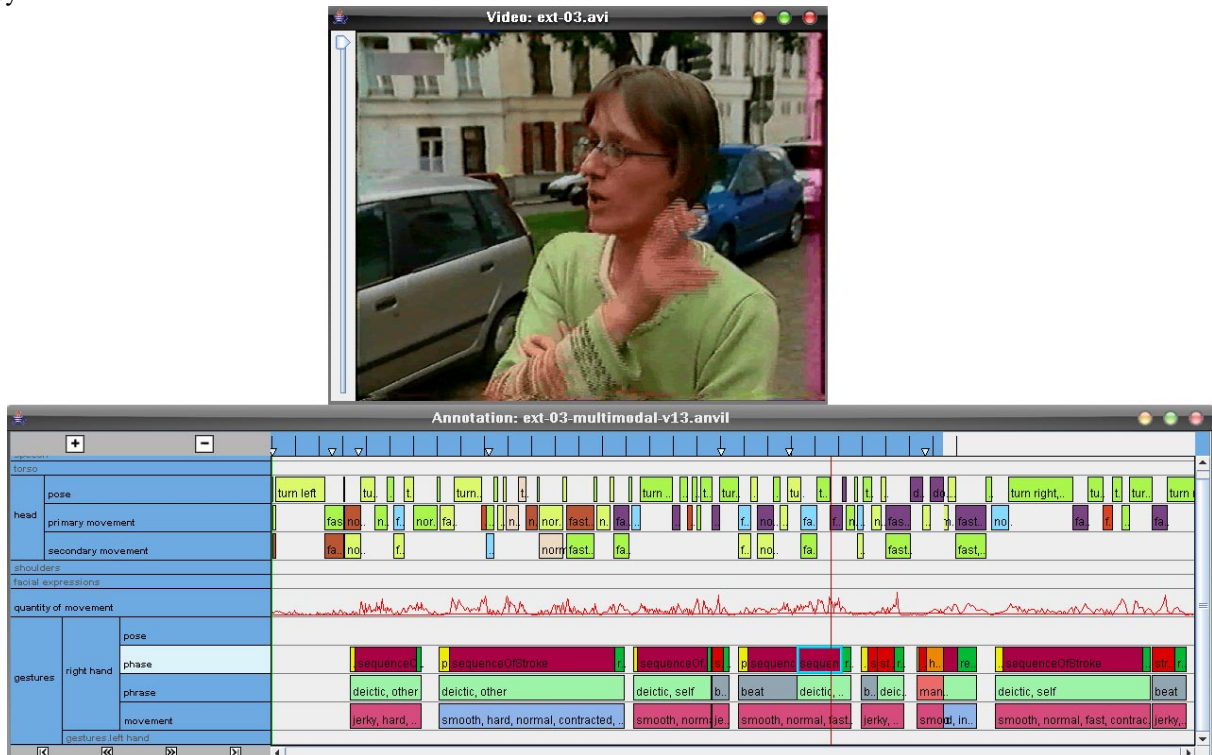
Video: ext-03.avi

Annotation: ext-03-multimodal-v13.anvil

+ −

torso

head
pose
turn left tu. t. turn. t. turn. t. tur. tu. t. d. do. turn right,. tu. t. tur. turn

primary movement
fas no. n. f. nor. fa. n. n. nor. fast. n. fa. f. no. fa. f. n. n. fas. n. fast. no. fa. f. fa.

secondary movement
fa. no. f. norm fast. fa. f. no. fa. fast. fast,.

shoulders
facial expressions
quantity of movement

gestures
right hand
pose
phase
sequenceO. p sequenceOfStroke r. sequenceOf s. p sequenc sequen r. s st. r. h. re. sequenceOfStroke str. r.
phrase
deictic, other deictic, other deictic, self b. beat deictic,.. b. deic. man. deictic, self beat
movement
jerky, hard,.. smooth, hard, normal, contracted,.. smooth, norma je. smooth, normal, fast. jerky,.. smoo, in.. smooth, normal, fast, contrac jerky,..

gestures.left hand